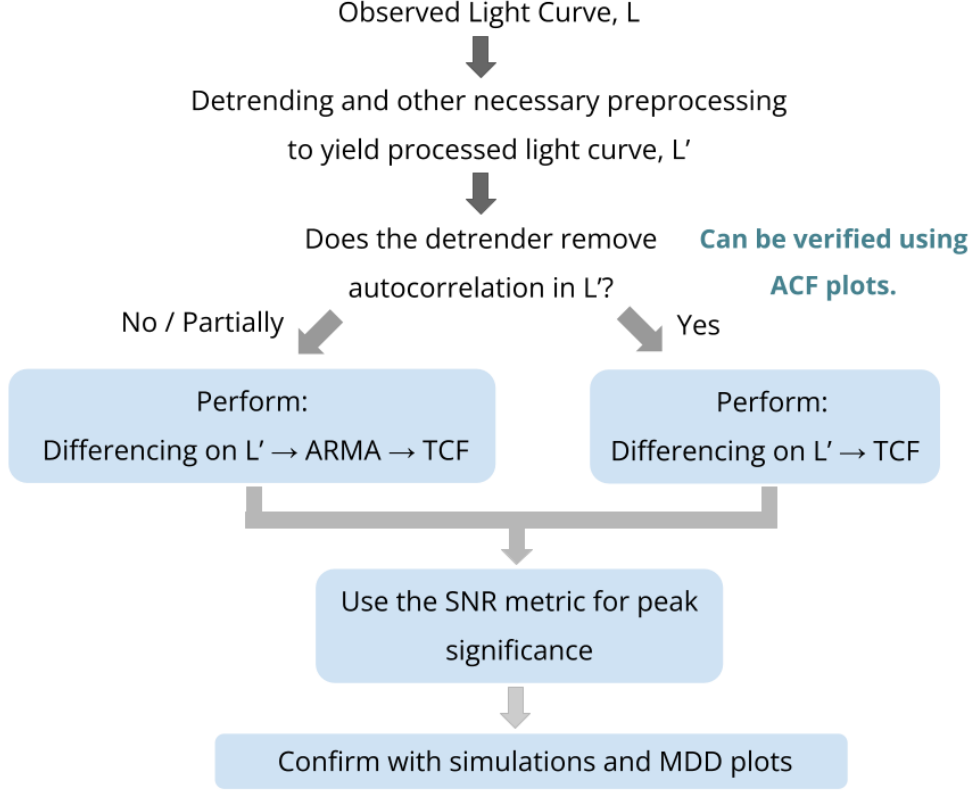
Observed Light Curve, L

Detrending and other necessary preprocessing to yield processed light curve, L’

Does the detrender remove autocorrelation in L’?

Can be verified using ACF plots.

No / Partially

Yes

Perform:
Differencing on L’ → ARMA → TCF

Perform:
Differencing on L’ → TCF

Use the SNR metric for peak significance

Confirm with simulations and MDD plots